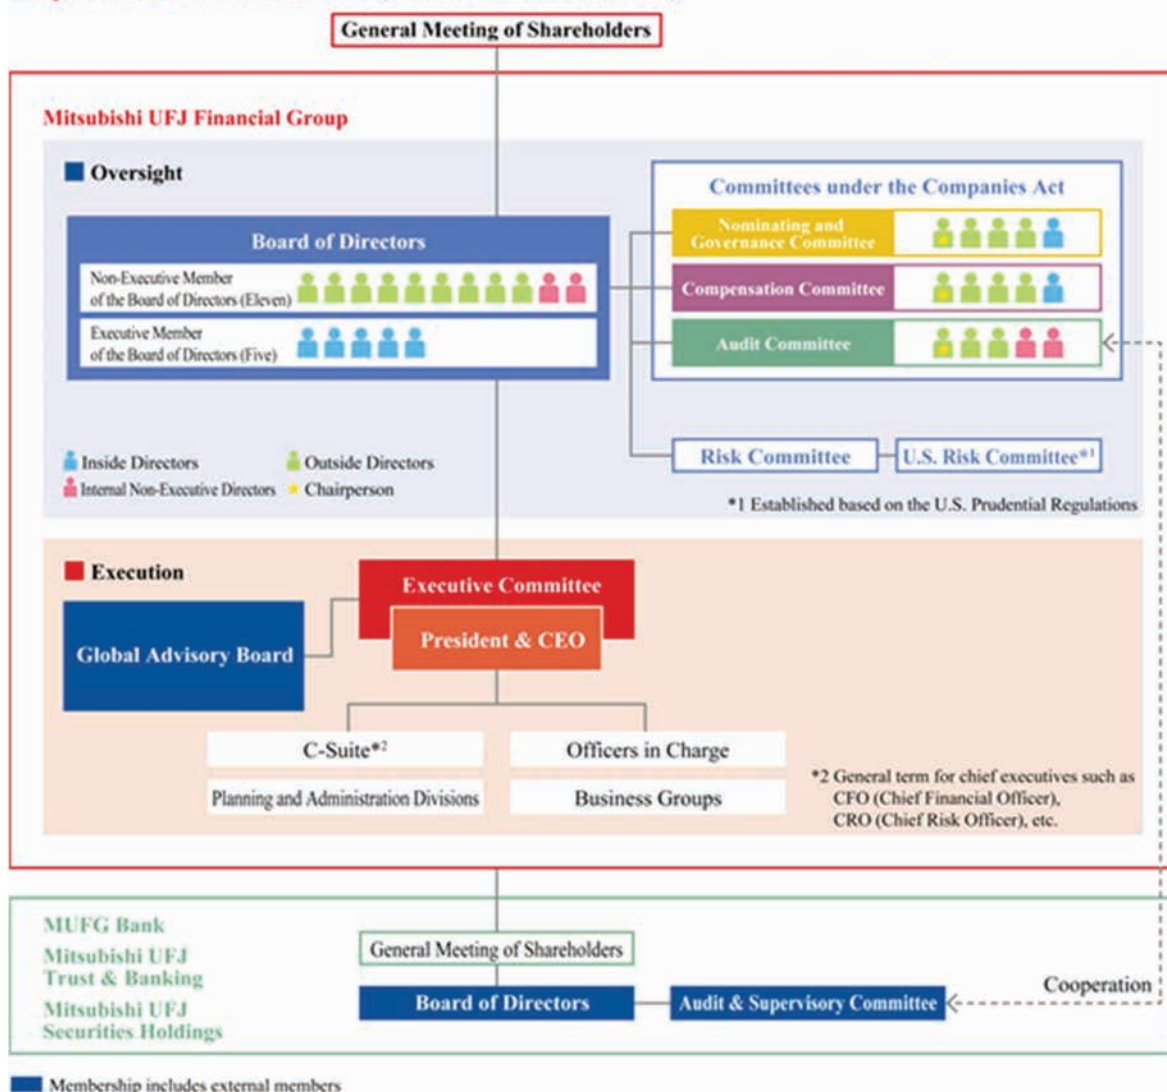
General Meeting of Shareholders

Mitsubishi UFJ Financial Group

Oversight

Board of Directors

Non-Executive Member of the Board of Directors (Eleven)

Executive Member of the Board of Directors (Five)

Committees under the Companies Act

Nominating and Governance Committee

Compensation Committee

Audit Committee

Inside Directors
Outside Directors
Internal Non-Executive Directors
Chairperson

Risk Committee
U.S. Risk Committee*1

*1 Established based on the U.S. Prudential Regulations

Execution

Executive Committee

President & CEO

Global Advisory Board

C-Suite*2

Officers in Charge

Planning and Administration Divisions

Business Groups

*2 General term for chief executives such as CFO (Chief Financial Officer), CRO (Chief Risk Officer), etc.

MUFG Bank
Mitsubishi UFJ Trust & Banking
Mitsubishi UFJ Securities Holdings

General Meeting of Shareholders

Board of Directors

Audit & Supervisory Committee

Cooperation

Membership includes external members